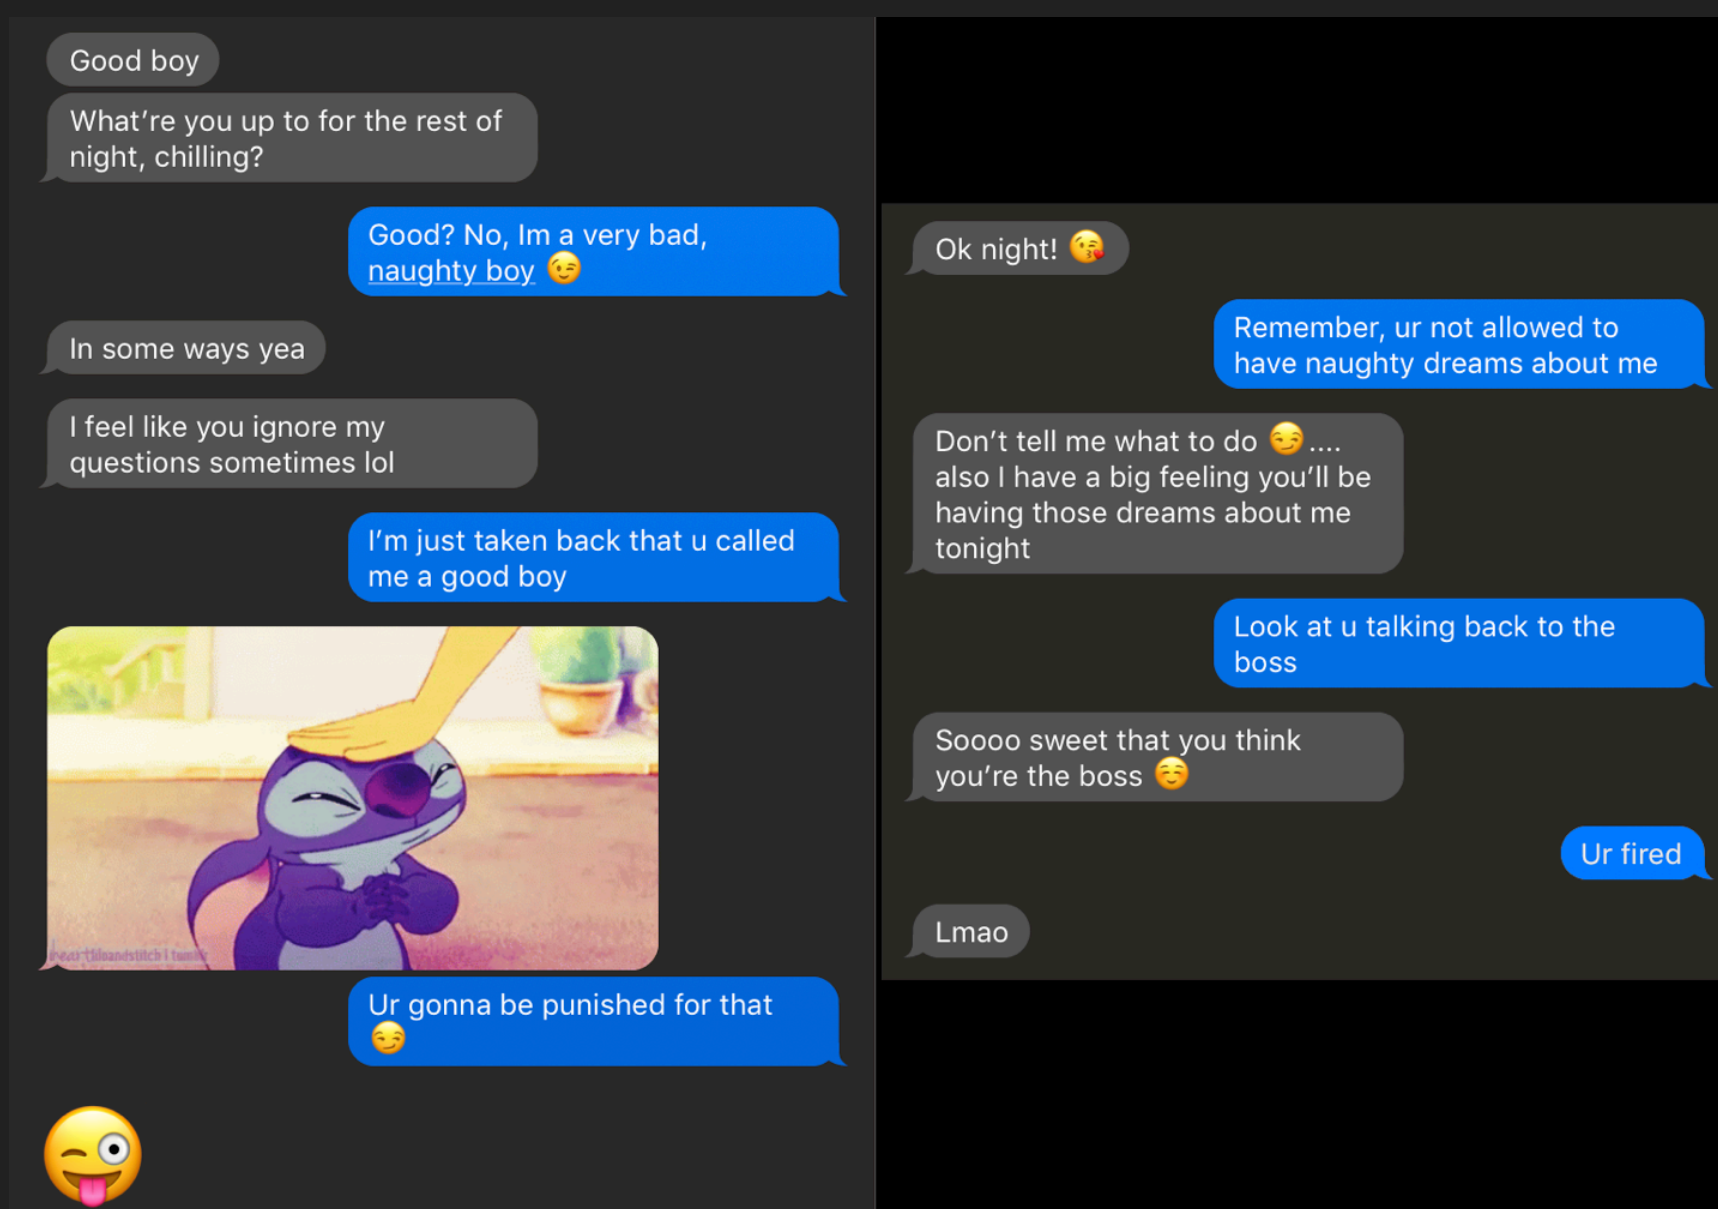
Good boy

What're you up to for the rest of night, chilling?

Good? No, Im a very bad, naughty boy 😉

In some ways yea

I feel like you ignore my questions sometimes lol

I'm just taken back that u called me a good boy

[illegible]

Ur gonna be punished for that 😏

😜

Ok night! 😘

Remember, ur not allowed to have naughty dreams about me

Don't tell me what to do 😏.... also I have a big feeling you'll be having those dreams about me tonight

Look at u talking back to the boss

Soooo sweet that you think you're the boss ☺️

Ur fired

Lmao